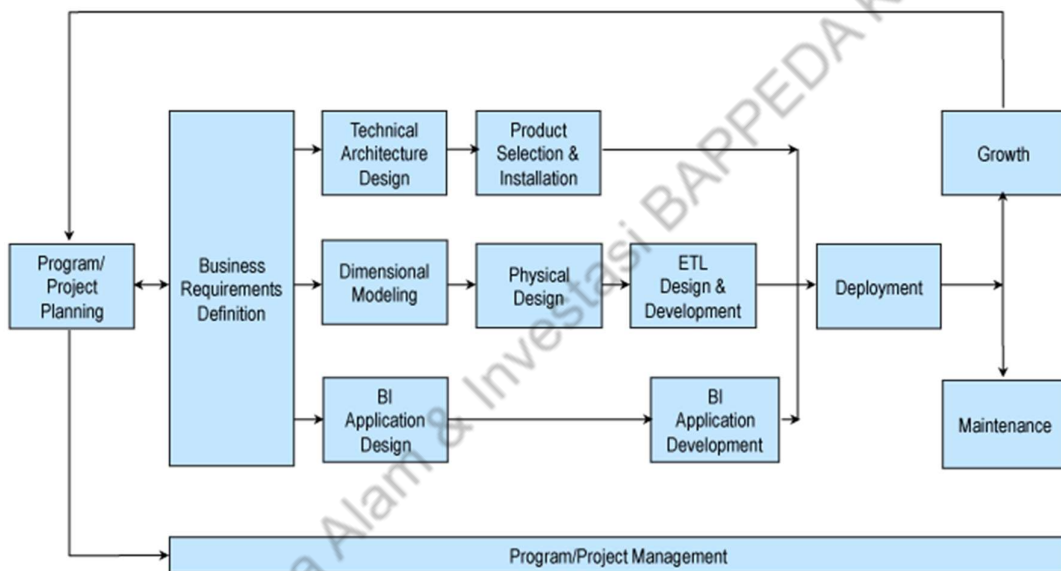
Program/ Project Planning

Business Requirements Definition

Technical Architecture Design

Product Selection & Installation

Dimensional Modeling

Physical Design

ETL Design & Development

BI Application Design

BI Application Development

Deployment

Growth

Maintenance

Program/Project Management

a Alam & Investasi BAPPEDA K